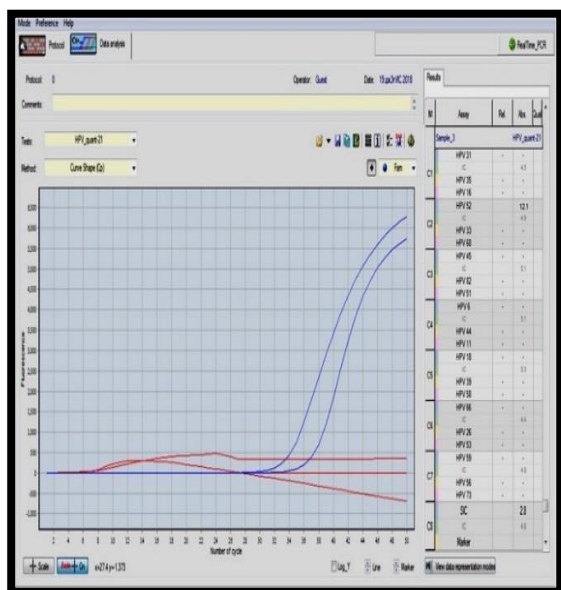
Mode Preference Help

Protocol Data analysis

RealTime_PCR

Protocol: 0

Operator: Guest

Date: 19.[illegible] 2018

Comments:

Tests: HPV_quant-21

Method: Curve Shape (Cp)

Fam

Results

| N | Assay | Rel | Abs. | Qual |
|---|---|---|---|---|
| | Sample_3 | | HPV_quant-21 | |
| C1 | HPV 31 | | - | |
| | IC | | 4.0 | |
| | HPV 35 | | - | |
| | HPV 16 | | - | |
| C2 | HPV 52 | | 12.1 | |
| | IC | | 4.9 | |
| | HPV 33 | | - | |
| | HPV 68 | | - | |
| C3 | HPV 45 | | - | |
| | IC | | 5.1 | |
| | HPV 82 | | - | |
| | HPV 51 | | - | |
| C4 | HPV 6 | | - | |
| | IC | | 5.1 | |
| | HPV 44 | | - | |
| | HPV 11 | | - | |
| C5 | HPV 18 | | - | |
| | IC | | 5.5 | |
| | HPV 39 | | - | |
| | HPV 58 | | - | |
| C6 | HPV 66 | | - | |
| | IC | | 4.4 | |
| | HPV 26 | | - | |
| | HPV 53 | | - | |
| C7 | HPV 59 | | - | |
| | IC | | 4.8 | |
| | HPV 56 | | - | |
| | HPV 73 | | - | |
| C8 | SC | | 2.8 | |
| | IC | | 4.8 | |
| | Marker | | | |

Fluorescence

Number of cycle

Scale

x=27.4 y=1.373

Log_Y

Line

Marker

View data representation modes